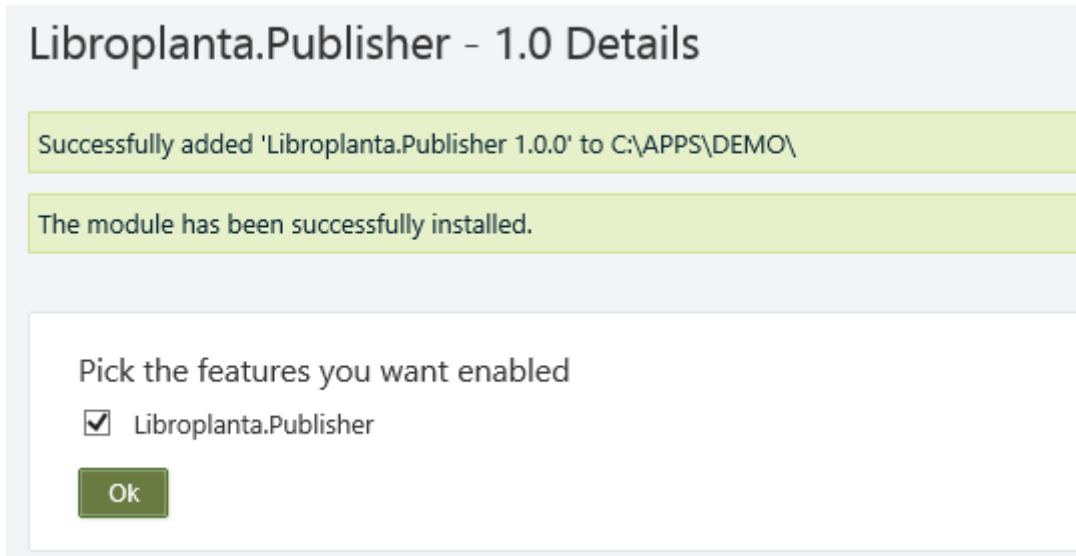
Libroplanta.Publisher - 1.0 Details

Successfully added 'Libroplanta.Publisher 1.0.0' to C:\APPS\DEMO\

The module has been successfully installed.

Pick the features you want enabled

Libroplanta.Publisher

Ok